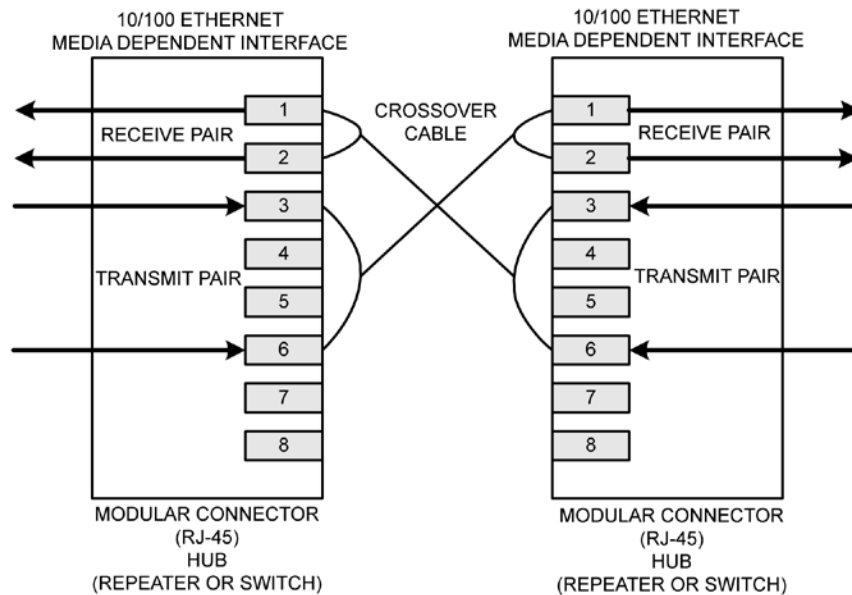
10/100 ETHERNET
MEDIA DEPENDENT INTERFACE

10/100 ETHERNET
MEDIA DEPENDENT INTERFACE

CROSSOVER
CABLE

1
RECEIVE PAIR
2
3
4
TRANSMIT PAIR
5
6
7
8

1
RECEIVE PAIR
2
3
4
TRANSMIT PAIR
5
6
7
8

MODULAR CONNECTOR
(RJ-45)
HUB
(REPEATER OR SWITCH)

MODULAR CONNECTOR
(RJ-45)
HUB
(REPEATER OR SWITCH)